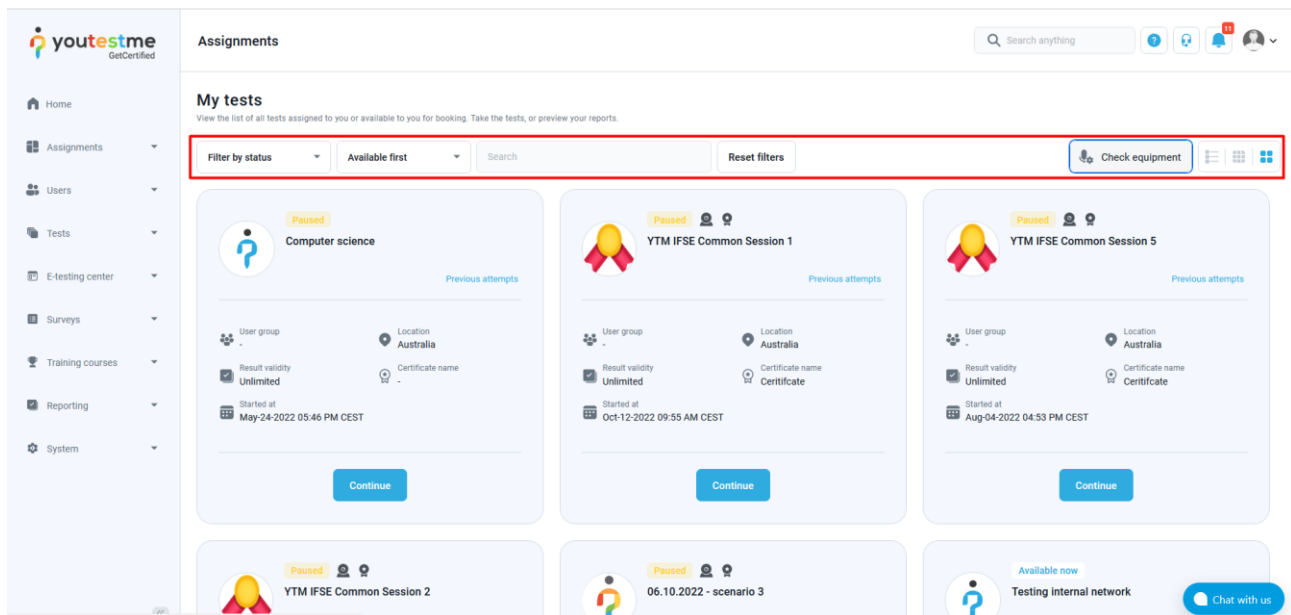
youtestme GetCertified

Home
Assignments
Users
Tests
E-testing center
Surveys
Training courses
Reporting
System

Assignments

Search anything

11

My tests

View the list of all tests assigned to you or available to you for booking. Take the tests, or preview your reports.

Filter by status
Available first
Search
Reset filters
Check equipment

Paused
Computer science
Previous attempts
User group
-
Location
Australia
Result validity
Unlimited
Certificate name
-
Started at
May-24-2022 05:46 PM CEST
Continue

Paused
YTM IFSE Common Session 1
Previous attempts
User group
-
Location
Australia
Result validity
Unlimited
Certificate name
Ceritifcate
Started at
Oct-12-2022 09:55 AM CEST
Continue

Paused
YTM IFSE Common Session 5
Previous attempts
User group
-
Location
Australia
Result validity
Unlimited
Certificate name
Ceritifcate
Started at
Aug-04-2022 04:53 PM CEST
Continue

Paused
YTM IFSE Common Session 2

Paused
06.10.2022 - scenario 3

Available now
Testing internal network

Chat with us